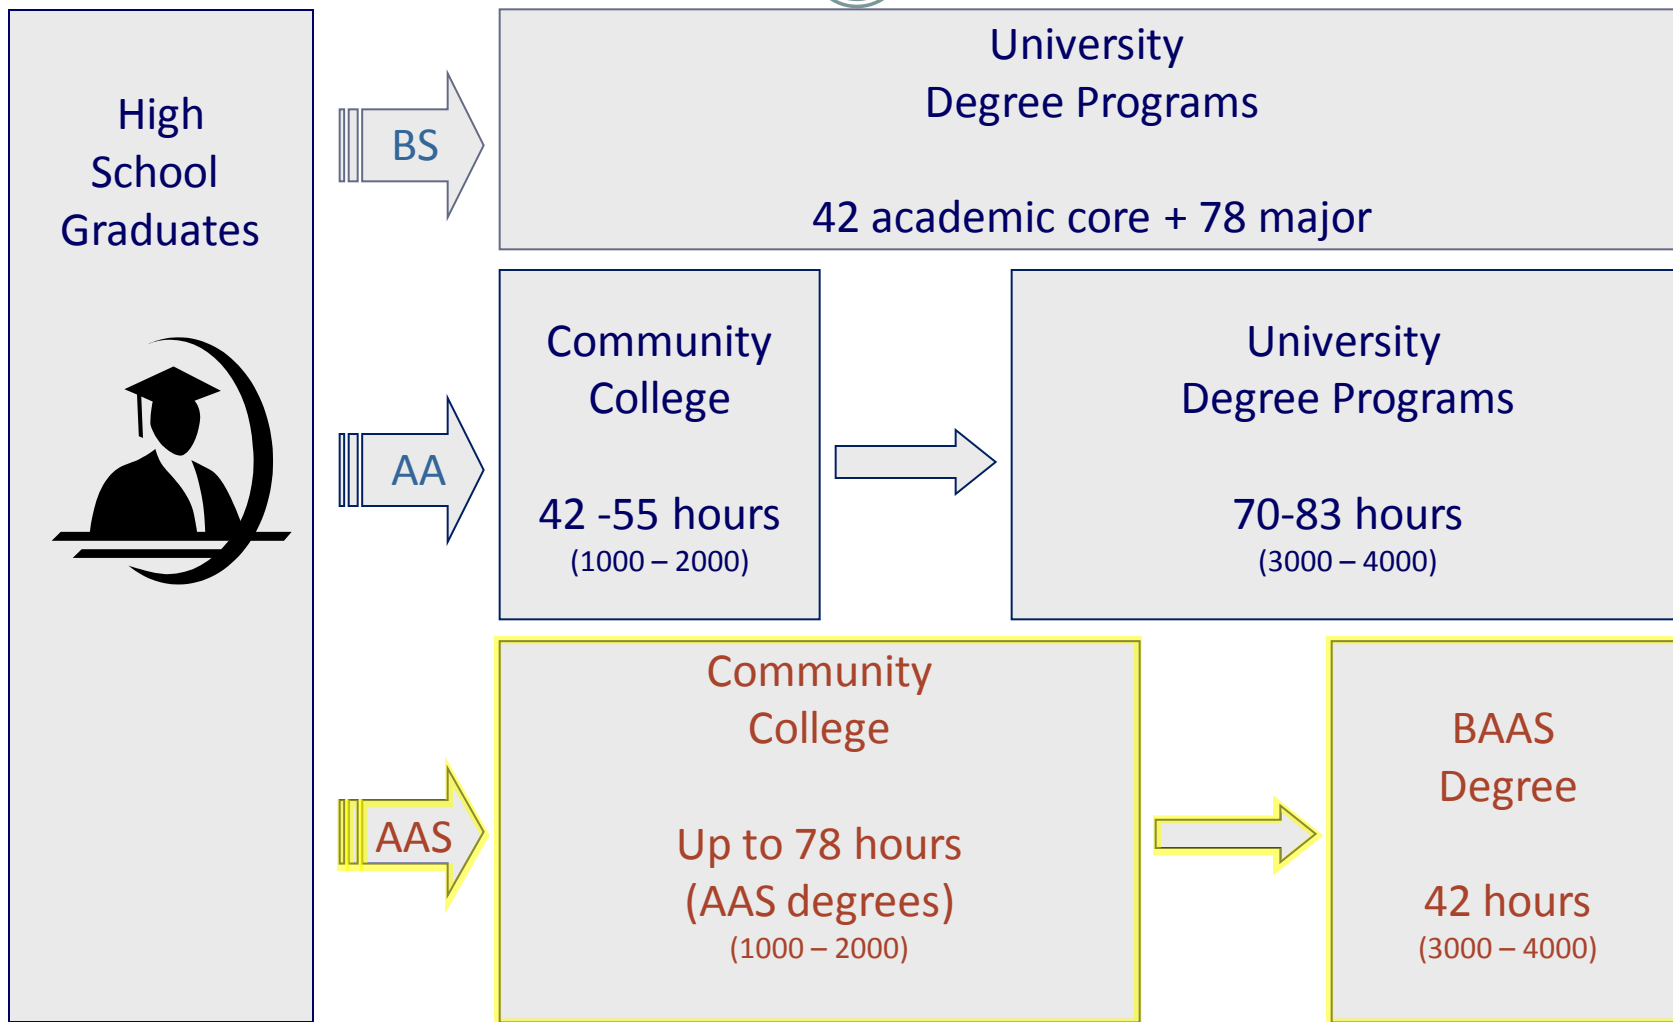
High School Graduates

BS

University Degree Programs

42 academic core + 78 major

AA

Community College

42 -55 hours
(1000 – 2000)

University Degree Programs

70-83 hours
(3000 – 4000)

AAS

Community College

Up to 78 hours
(AAS degrees)
(1000 – 2000)

BAAS Degree

42 hours
(3000 – 4000)